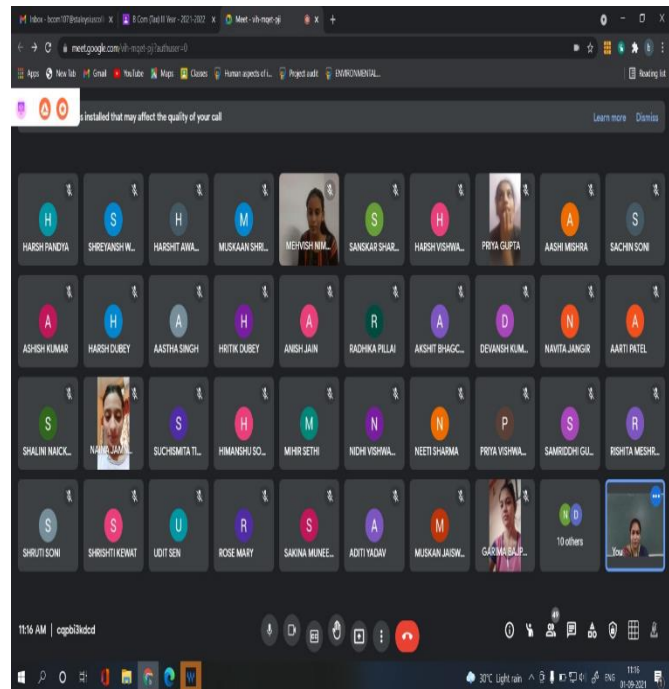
Inbox - bcom107@stalyoiusco... × | B Com (Tax) II Year - 2021-2022 × | Meet - vih-mqet-pji ×

meet.google.com/vih-mqet-pji?authuser=0

Apps | New Tab | Gmail | YouTube | Maps | Classes | Human aspects of i... | Project audit | ENVIRONMENTAL... | Reading list

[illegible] s installed that may affect the quality of your call

Learn more | Dismiss

H HARSH PANDYA
S SHREYANSH W...
H HARSHIT AWA...
M MUSKAAN SHRI...
MEHVISH NIM...
S SANSKAR SHAR...
H HARSH VISHWA...
PRIYA GUPTA
A AASHI MISHRA
S SACHIN SONI

A ASHISH KUMAR
H HARSH DUBEY
A AASTHA SINGH
H HRITIK DUBEY
A ANISH JAIN
R RADHIKA PILLAI
A AKSHIT BHAGC...
D DEVANSH KUM...
N NAVITA JANGIR
A AARTI PATEL

S SHALINI NAICK...
NAINA JAM...
S SUCHISMITA TI...
H HIMANSHU SO...
M MIHIR SETHI
N NIDHI VISHWA...
N NEETI SHARMA
P PRIYA VISHWA...
S SAMRIDDHI GU...
R RISHITA MESHR...

S SHRUTI SONI
S SHRISHTI KEWAT
U UDIT SEN
R ROSE MARY
S SAKINA MUNEE...
A ADITI YADAV
M MUSKAN JAISW...
GARIMA BAJP...
N D 10 others
You

11:16 AM | cqpbi3kdcd

30°C Light rain ENG 11:16 01-09-2021